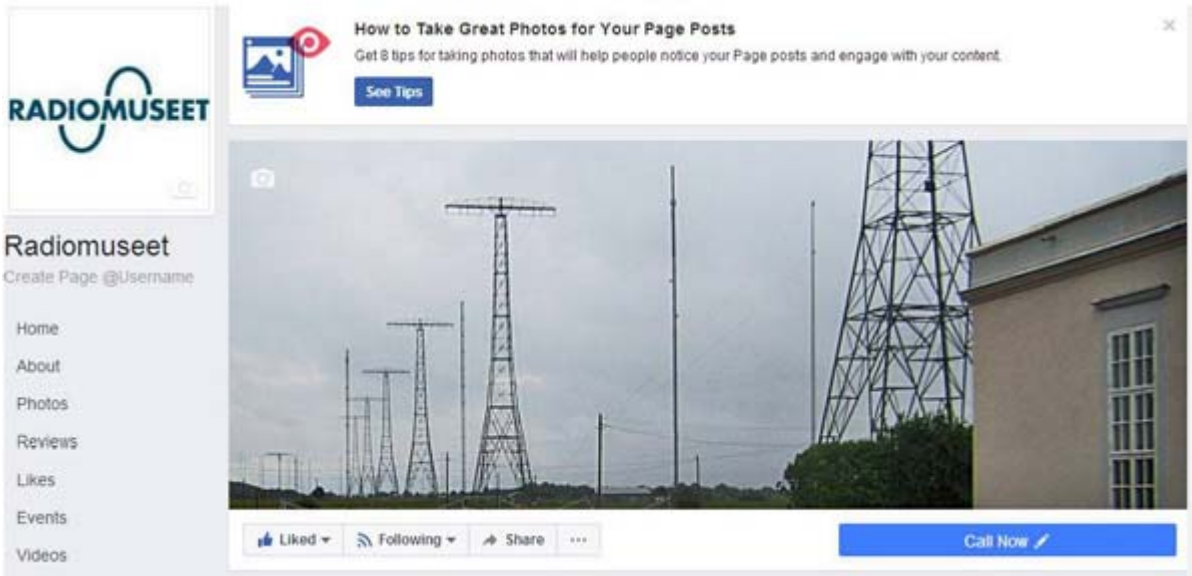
RADIOMUSEET

Radiomuseet
Create Page @Username

Home
About
Photos
Reviews
Likes
Events
Videos

How to Take Great Photos for Your Page Posts
Get 8 tips for taking photos that will help people notice your Page posts and engage with your content.
See Tips

×

Liked ▾
Following ▾
Share
···

Call Now